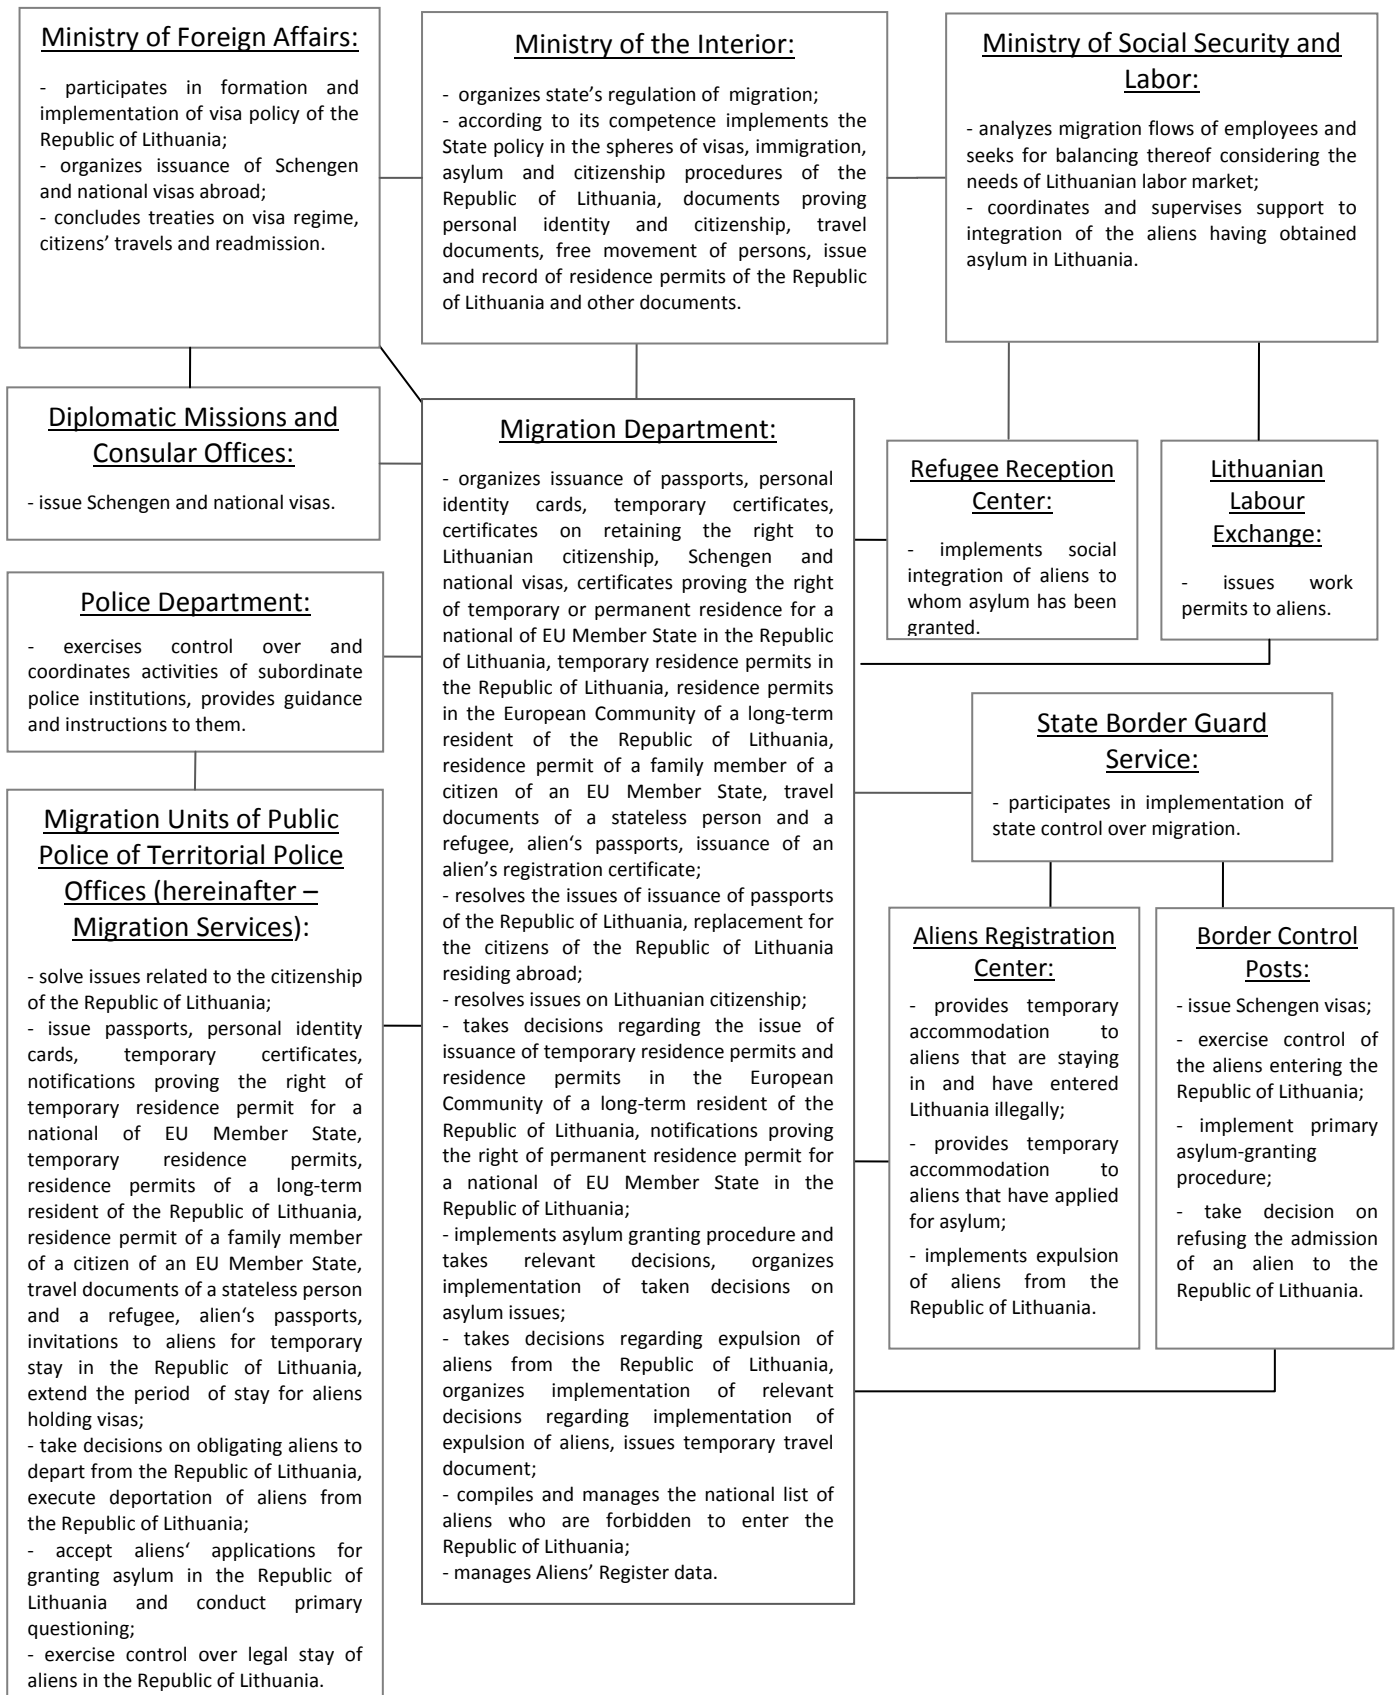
Ministry of Foreign Affairs:

- participates in formation and implementation of visa policy of the Republic of Lithuania;
- organizes issuance of Schengen and national visas abroad;
- concludes treaties on visa regime, citizens' travels and readmission.

Ministry of the Interior:

- organizes state's regulation of migration;
- according to its competence implements the State policy in the spheres of visas, immigration, asylum and citizenship procedures of the Republic of Lithuania, documents proving personal identity and citizenship, travel documents, free movement of persons, issue and record of residence permits of the Republic of Lithuania and other documents.

Ministry of Social Security and Labor:

- analyzes migration flows of employees and seeks for balancing thereof considering the needs of Lithuanian labor market;
- coordinates and supervises support to integration of the aliens having obtained asylum in Lithuania.

Diplomatic Missions and Consular Offices:

- issue Schengen and national visas.

Migration Department:

- organizes issuance of passports, personal identity cards, temporary certificates, certificates on retaining the right to Lithuanian citizenship, Schengen and national visas, certificates proving the right of temporary or permanent residence for a national of EU Member State in the Republic of Lithuania, temporary residence permits in the Republic of Lithuania, residence permits in the European Community of a long-term resident of the Republic of Lithuania, residence permit of a family member of a citizen of an EU Member State, travel documents of a stateless person and a refugee, alien's passports, issuance of an alien's registration certificate;
- resolves the issues of issuance of passports of the Republic of Lithuania, replacement for the citizens of the Republic of Lithuania residing abroad;
- resolves issues on Lithuanian citizenship;
- takes decisions regarding the issue of issuance of temporary residence permits and residence permits in the European Community of a long-term resident of the Republic of Lithuania, notifications proving the right of permanent residence permit for a national of EU Member State in the Republic of Lithuania;
- implements asylum granting procedure and takes relevant decisions, organizes implementation of taken decisions on asylum issues;
- takes decisions regarding expulsion of aliens from the Republic of Lithuania, organizes implementation of relevant decisions regarding implementation of expulsion of aliens, issues temporary travel document;
- compiles and manages the national list of aliens who are forbidden to enter the Republic of Lithuania;
- manages Aliens' Register data.

Refugee Reception Center:

- implements social integration of aliens to whom asylum has been granted.

Lithuanian Labour Exchange:

- issues work permits to aliens.

Police Department:

- exercises control over and coordinates activities of subordinate police institutions, provides guidance and instructions to them.

State Border Guard Service:

- participates in implementation of state control over migration.

Migration Units of Public Police of Territorial Police Offices (hereinafter – Migration Services):

- solve issues related to the citizenship of the Republic of Lithuania;
- issue passports, personal identity cards, temporary certificates, notifications proving the right of temporary residence permit for a national of EU Member State, temporary residence permits, residence permits of a long-term resident of the Republic of Lithuania, residence permit of a family member of a citizen of an EU Member State, travel documents of a stateless person and a refugee, alien's passports, invitations to aliens for temporary stay in the Republic of Lithuania, extend the period of stay for aliens holding visas;
- take decisions on obligating aliens to depart from the Republic of Lithuania, execute deportation of aliens from the Republic of Lithuania;
- accept aliens' applications for granting asylum in the Republic of Lithuania and conduct primary questioning;
- exercise control over legal stay of aliens in the Republic of Lithuania.

Aliens Registration Center:

- provides temporary accommodation to aliens that are staying in and have entered Lithuania illegally;
- provides temporary accommodation to aliens that have applied for asylum;
- implements expulsion of aliens from the Republic of Lithuania.

Border Control Posts:

- issue Schengen visas;
- exercise control of the aliens entering the Republic of Lithuania;
- implement primary asylum-granting procedure;
- take decision on refusing the admission of an alien to the Republic of Lithuania.